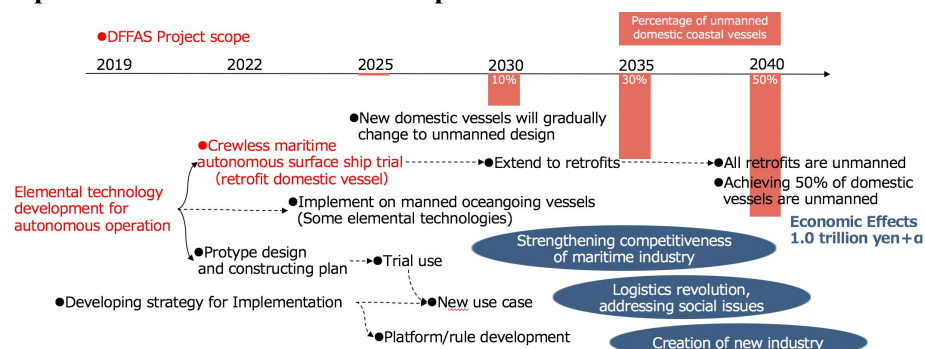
●DFFAS Project scope

Percentage of unmanned domestic coastal vessels

2019 2022 2025 2030 2035 2040

10% 30% 50%

●New domestic vessels will gradually change to unmanned design

Elemental technology development for autonomous operation

●Crewless maritime autonomous surface ship trial (retrofit domestic vessel)

●Extend to retrofits

●All retrofits are unmanned

●Achieving 50% of domestic vessels are unmanned

●Implement on manned oceangoing vessels (Some elemental technologies)

Economic Effects 1.0 trillion yen+α

●Protype design and constructing plan

●Trial use

Strengthening competitiveness of maritime industry

●Developing strategy for Implementation

●New use case

Logistics revolution, addressing social issues

●Platform/rule development

Creation of new industry